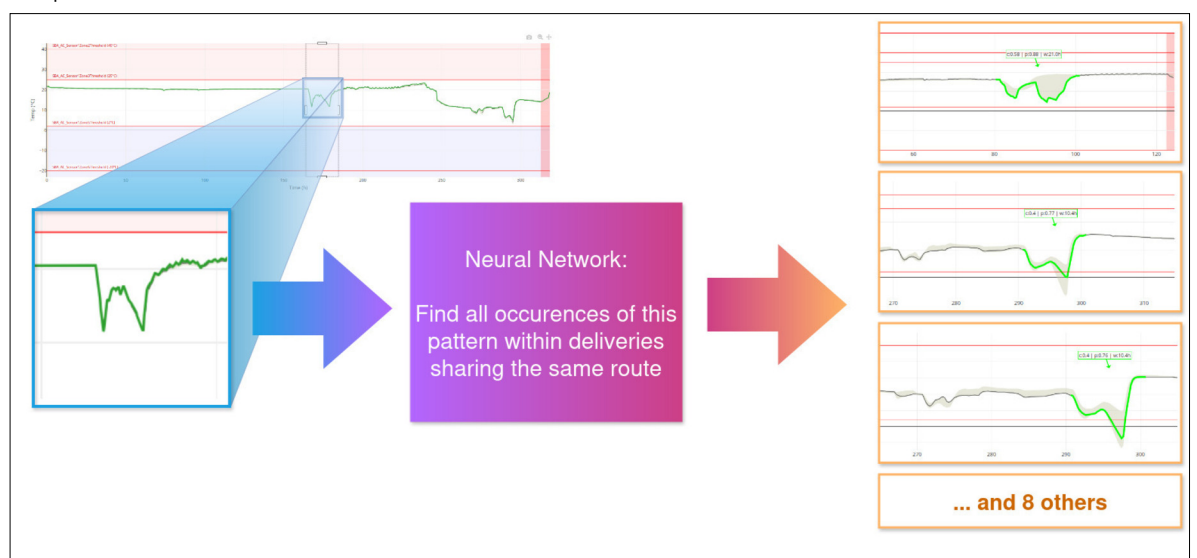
Neural Network:

Find all occurences of this pattern within deliveries sharing the same route

c:0.58 | p:0.88 | w:21.0h

60 80 100 120

c:0.4 | p:0.77 | w:10.4h

270 280 290 300 310

c:0.4 | p:0.76 | w:10.4h

270 280 290 300

... and 8 others

Temp [°C]

Time [h]

40 30 20 10 0 -10 -20

0 50 100 150 200 250 300